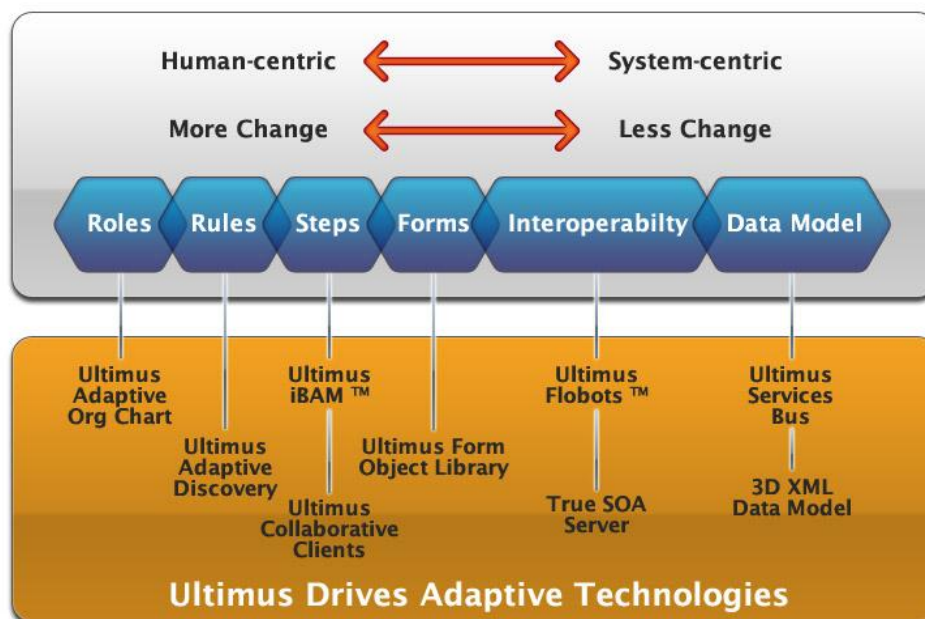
Human-centric System-centric

More Change Less Change

Roles Rules Steps Forms Interoperabilty Data Model

Ultimus Adaptive Org Chart

Ultimus Adaptive Discovery

Ultimus iBAM ™

Ultimus Collaborative Clients

Ultimus Form Object Library

Ultimus Flobots ™

True SOA Server

Ultimus Services Bus

3D XML Data Model

Ultimus Drives Adaptive Technologies